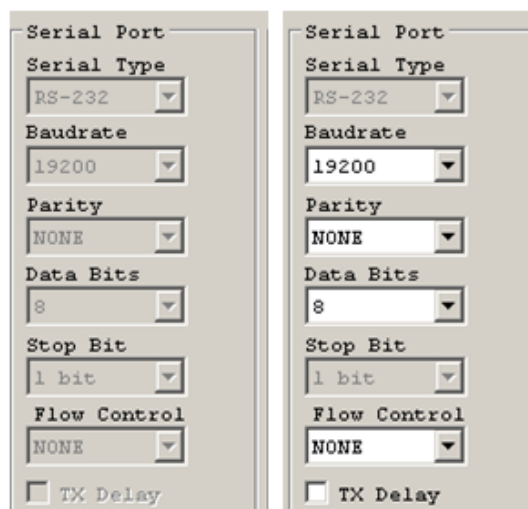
Serial Port
Serial Type
RS-232
Baudrate
19200
Parity
NONE
Data Bits
8
Stop Bit
1 bit
Flow Control
NONE
TX Delay

Serial Port
Serial Type
RS-232
Baudrate
19200
Parity
NONE
Data Bits
8
Stop Bit
1 bit
Flow Control
NONE
TX Delay